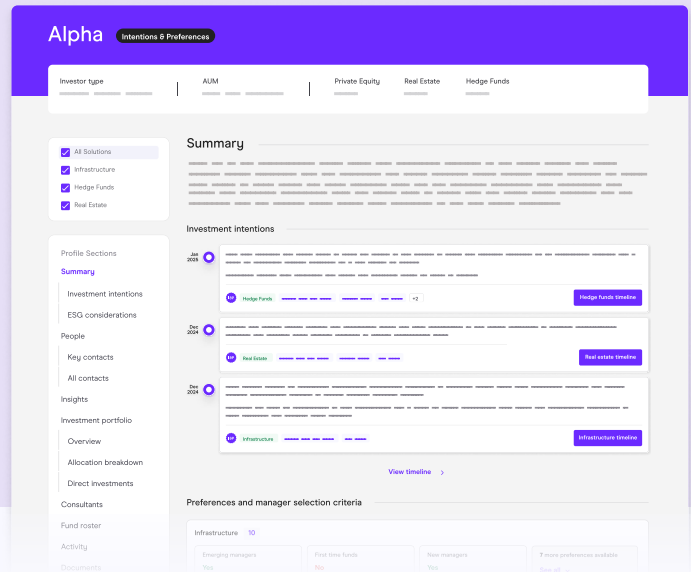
Alpha
Intentions & Preferences

Investor type
AUM
Private Equity
Real Estate
Hedge Funds

All Solutions
Infrastructure
Hedge Funds
Real Estate

Profile Sections
Summary
Investment intentions
ESG considerations
People
Key contacts
All contacts
Insights
Investment portfolio
Overview
Allocation breakdown
Direct investments
Consultants
Fund roster
Activity
Documents

Summary

Investment intentions

Jan 2025
Hedge Funds
+2
Hedge funds timeline

Dec 2024
Real Estate
Real estate timeline

Dec 2024
Infrastructure
Infrastructure timeline

View timeline

Preferences and manager selection criteria

Infrastructure 10
Emerging managers
Yes
First time funds
No
New managers
Yes
7 more preferences available
See all